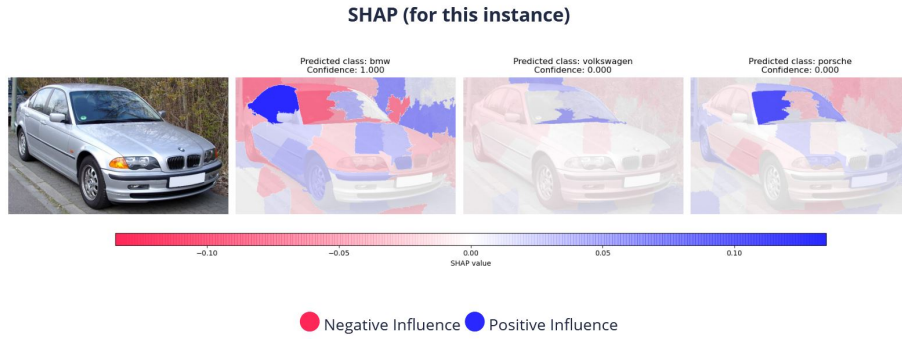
SHAP (for this instance)

Predicted class: bmw
Confidence: 1.000

Predicted class: volkswagen
Confidence: 0.000

Predicted class: porsche
Confidence: 0.000

−0.10
−0.05
0.00
0.05
0.10
SHAP value

Negative Influence Positive Influence